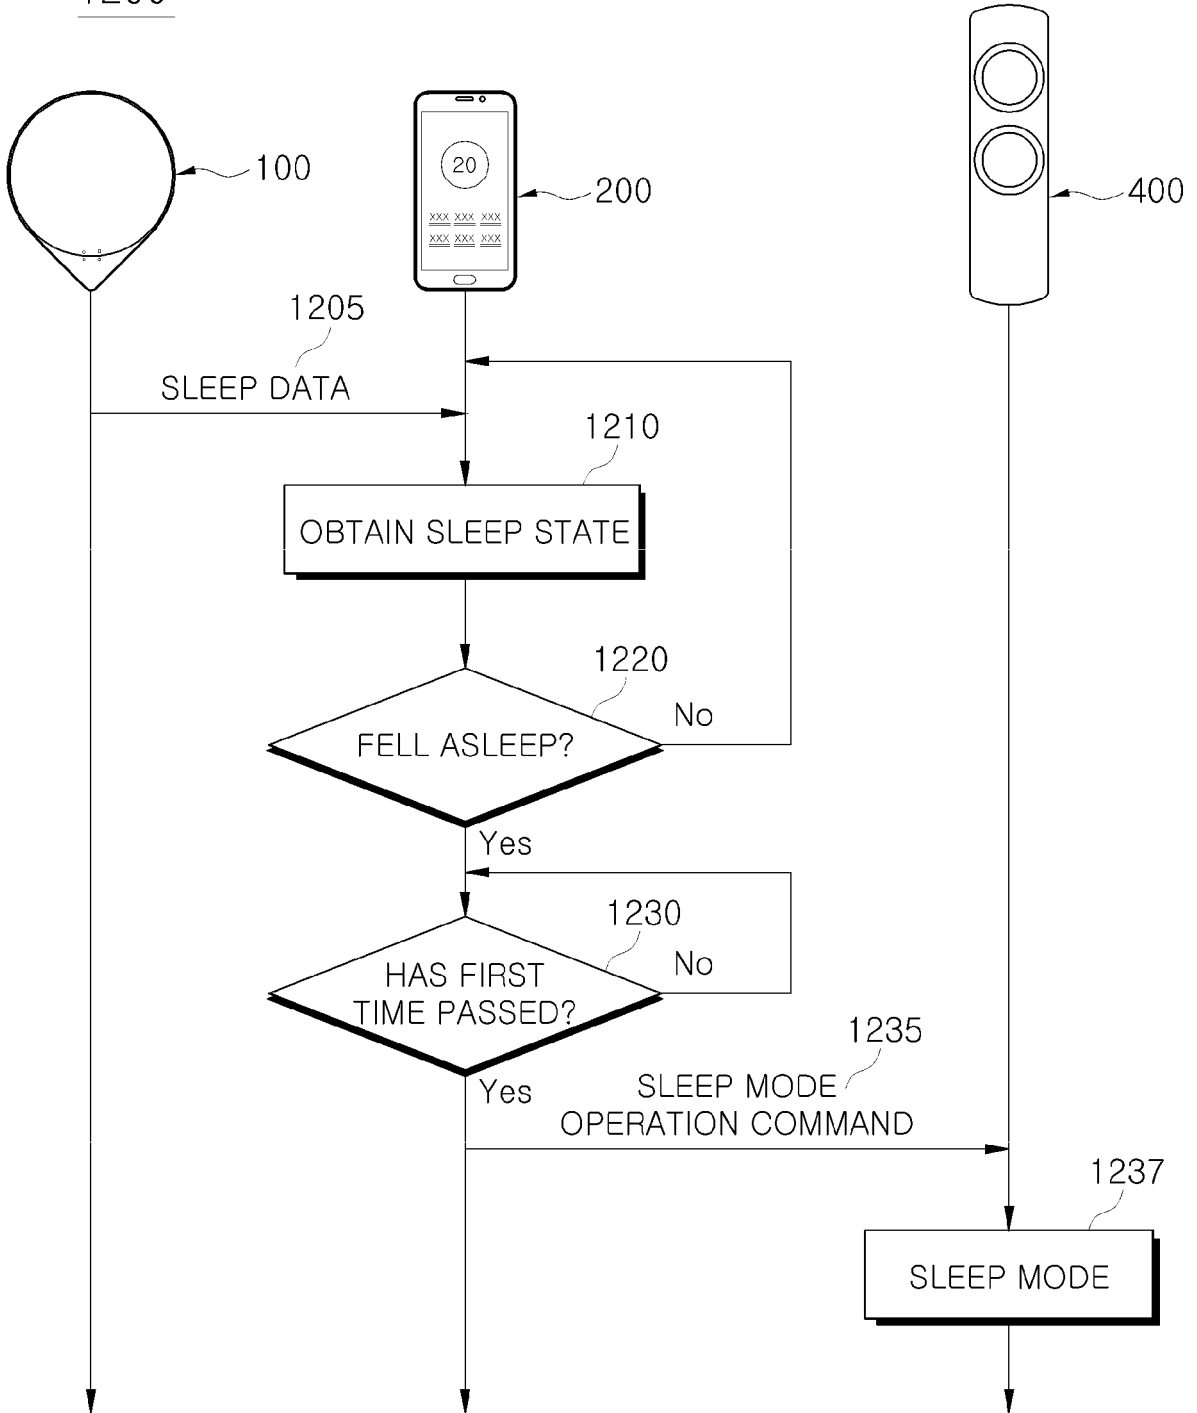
1200

100

20

XXX XXX XXX
XXX XXX XXX

200

400

1205

SLEEP DATA

1210

OBTAIN SLEEP STATE

1220

FELL ASLEEP?

No

Yes

1230

HAS FIRST TIME PASSED?

No

Yes

1235

SLEEP MODE OPERATION COMMAND

1237

SLEEP MODE